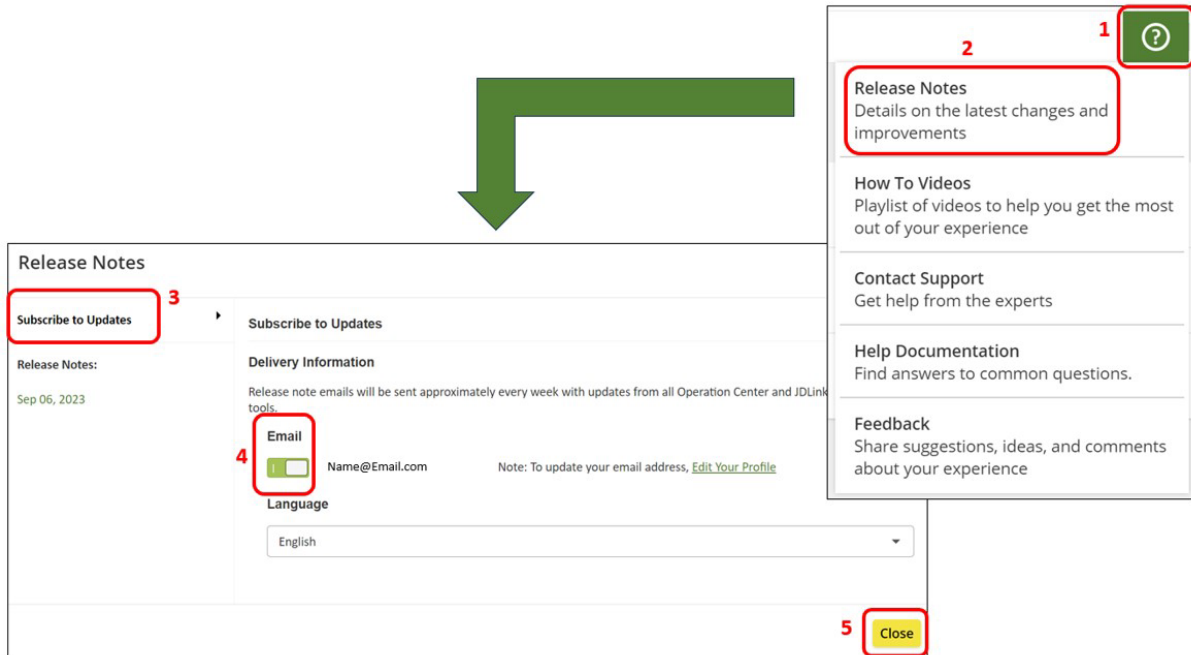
1
2
Release Notes
Details on the latest changes and improvements

How To Videos
Playlist of videos to help you get the most out of your experience

Contact Support
Get help from the experts

Help Documentation
Find answers to common questions.

Feedback
Share suggestions, ideas, and comments about your experience

Release Notes

3
Subscribe to Updates

Release Notes:

Sep 06, 2023

Subscribe to Updates

Delivery Information

Release note emails will be sent approximately every week with updates from all Operation Center and JDLink tools.

4
Email

Name@Email.com

Note: To update your email address, Edit Your Profile

Language

English

5
Close